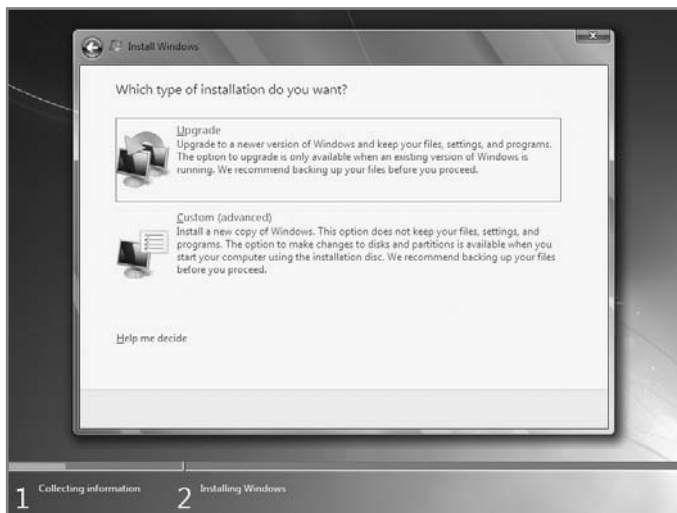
Install Windows

Which type of installation do you want?

Upgrade
Upgrade to a newer version of Windows and keep your files, settings, and programs. The option to upgrade is only available when an existing version of Windows is running. We recommend backing up your files before you proceed.

Custom (advanced)
Install a new copy of Windows. This option does not keep your files, settings, and programs. The option to make changes to disks and partitions is available when you start your computer using the installation disc. We recommend backing up your files before you proceed.

Help me decide

1 Collecting information 2 Installing Windows